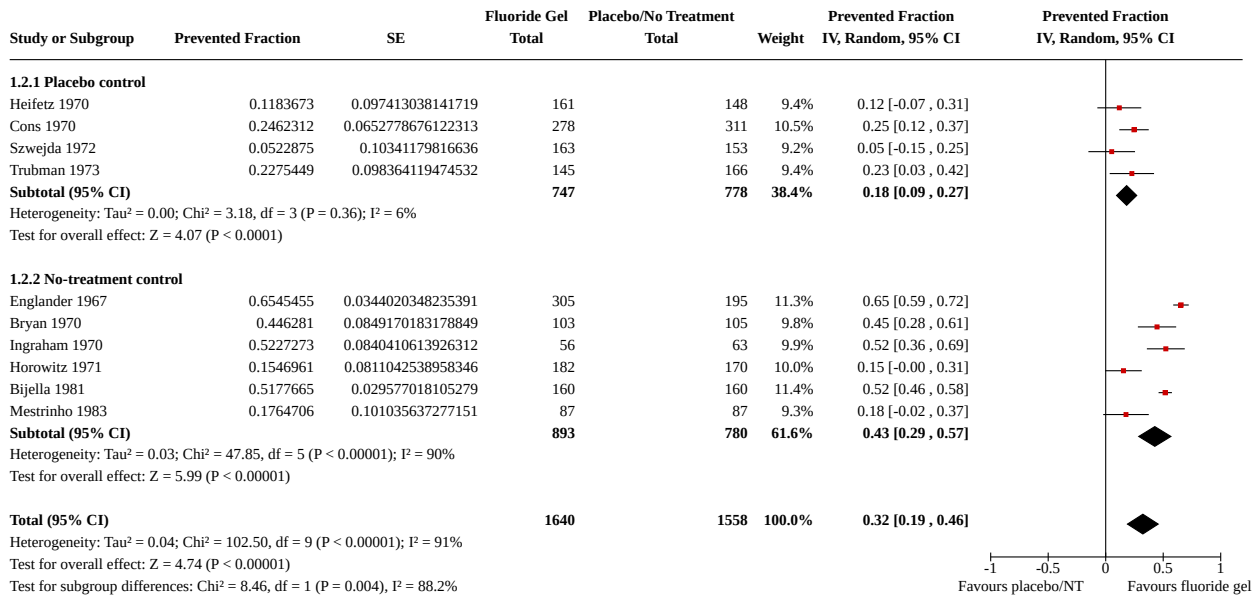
| Study or Subgroup | Prevented Fraction | SE | Fluoride Gel Total | Placebo/No Treatment Total | Weight | Prevented Fraction IV, Random, 95% CI | Prevented Fraction IV, Random, 95% CI |
|---|---|---|---|---|---|---|---|
| **1.2.1 Placebo control** | | | | | | | |
| Heifetz 1970 | 0.1183673 | 0.097413038141719 | 161 | 148 | 9.4% | 0.12 [-0.07 , 0.31] | |
| Cons 1970 | 0.2462312 | 0.0652778676122313 | 278 | 311 | 10.5% | 0.25 [0.12 , 0.37] | |
| Szwejda 1972 | 0.0522875 | 0.10341179816636 | 163 | 153 | 9.2% | 0.05 [-0.15 , 0.25] | |
| Trubman 1973 | 0.2275449 | 0.098364119474532 | 145 | 166 | 9.4% | 0.23 [0.03 , 0.42] | |
| **Subtotal (95% CI)** | | | **747** | **778** | **38.4%** | **0.18 [0.09 , 0.27]** | |
| Heterogeneity: Tau² = 0.00; Chi² = 3.18, df = 3 (P = 0.36); I² = 6% | | | | | | | |
| Test for overall effect: Z = 4.07 (P < 0.0001) | | | | | | | |
| **1.2.2 No-treatment control** | | | | | | | |
| Englander 1967 | 0.6545455 | 0.0344020348235391 | 305 | 195 | 11.3% | 0.65 [0.59 , 0.72] | |
| Bryan 1970 | 0.446281 | 0.0849170183178849 | 103 | 105 | 9.8% | 0.45 [0.28 , 0.61] | |
| Ingraham 1970 | 0.5227273 | 0.0840410613926312 | 56 | 63 | 9.9% | 0.52 [0.36 , 0.69] | |
| Horowitz 1971 | 0.1546961 | 0.0811042538958346 | 182 | 170 | 10.0% | 0.15 [-0.00 , 0.31] | |
| Bijella 1981 | 0.5177665 | 0.029577018105279 | 160 | 160 | 11.4% | 0.52 [0.46 , 0.58] | |
| Mestrinho 1983 | 0.1764706 | 0.101035637277151 | 87 | 87 | 9.3% | 0.18 [-0.02 , 0.37] | |
| **Subtotal (95% CI)** | | | **893** | **780** | **61.6%** | **0.43 [0.29 , 0.57]** | |
| Heterogeneity: Tau² = 0.03; Chi² = 47.85, df = 5 (P < 0.00001); I² = 90% | | | | | | | |
| Test for overall effect: Z = 5.99 (P < 0.00001) | | | | | | | |
| **Total (95% CI)** | | | **1640** | **1558** | **100.0%** | **0.32 [0.19 , 0.46]** | |
| Heterogeneity: Tau² = 0.04; Chi² = 102.50, df = 9 (P < 0.00001); I² = 91% | | | | | | | |
| Test for overall effect: Z = 4.74 (P < 0.00001) | | | | | | | |
| Test for subgroup differences: Chi² = 8.46, df = 1 (P = 0.004), I² = 88.2% | | | | | | | |

-1 -0.5 0 0.5 1
Favours placebo/NT Favours fluoride gel